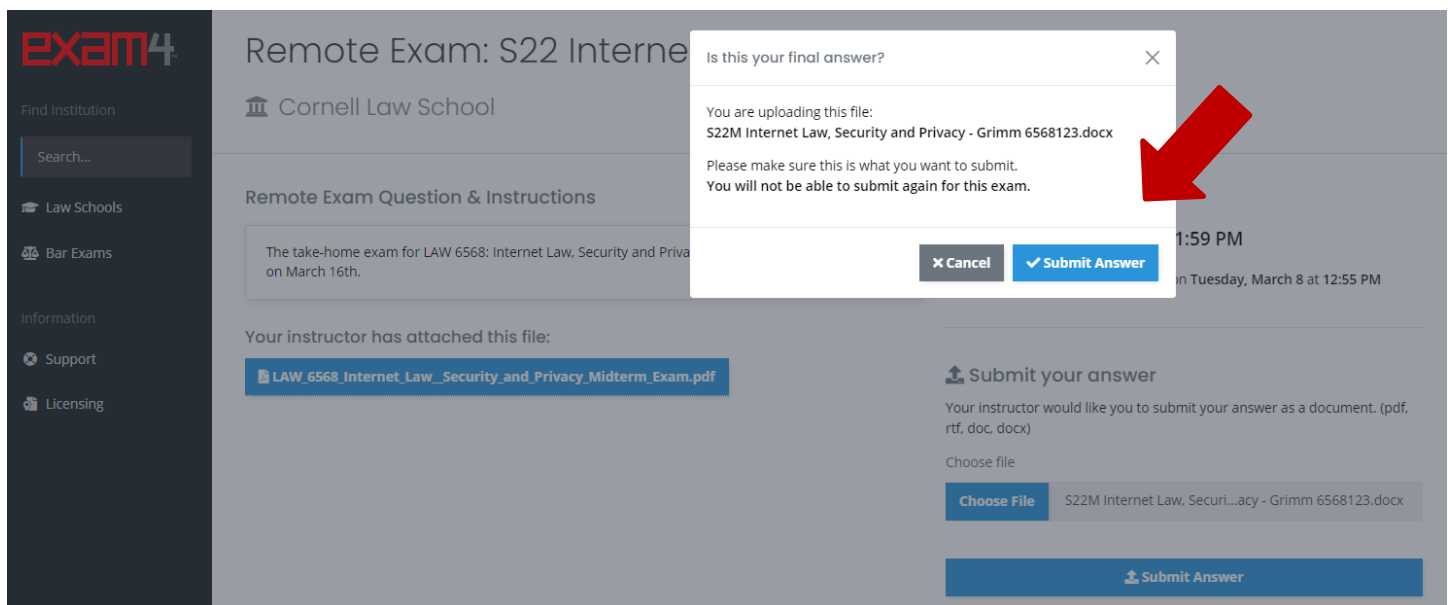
exam4

Find Institution

Search...

Law Schools

Bar Exams

Information

Support

Licensing

Remote Exam: S22 Interne

Cornell Law School

Remote Exam Question & Instructions

The take-home exam for LAW 6568: Internet Law, Security and Priva on March 16th.

Your instructor has attached this file:

LAW_6568_Internet_Law__Security_and_Privacy_Midterm_Exam.pdf

1:59 PM

on Tuesday, March 8 at 12:55 PM

Submit your answer

Your instructor would like you to submit your answer as a document. (pdf, rtf, doc, docx)

Choose file

Choose File S22M Internet Law, Securi...acy - Grimm 6568123.docx

Submit Answer

Is this your final answer?

×

You are uploading this file:
S22M Internet Law, Security and Privacy - Grimm 6568123.docx

Please make sure this is what you want to submit.
You will not be able to submit again for this exam.

Cancel

Submit Answer